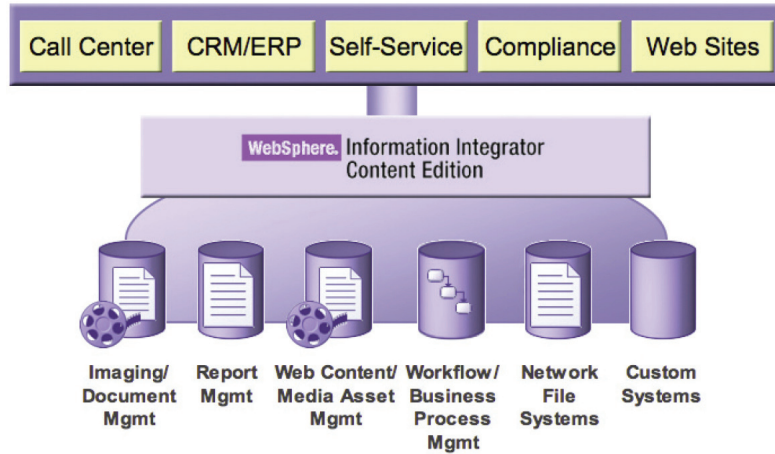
Call Center

CRM/ERP

Self-Service

Compliance

Web Sites

WebSphere. Information Integrator Content Edition

Imaging/ Document Mgmt

Report Mgmt

Web Content/ Media Asset Mgmt

Workflow/ Business Process Mgmt

Network File Systems

Custom Systems